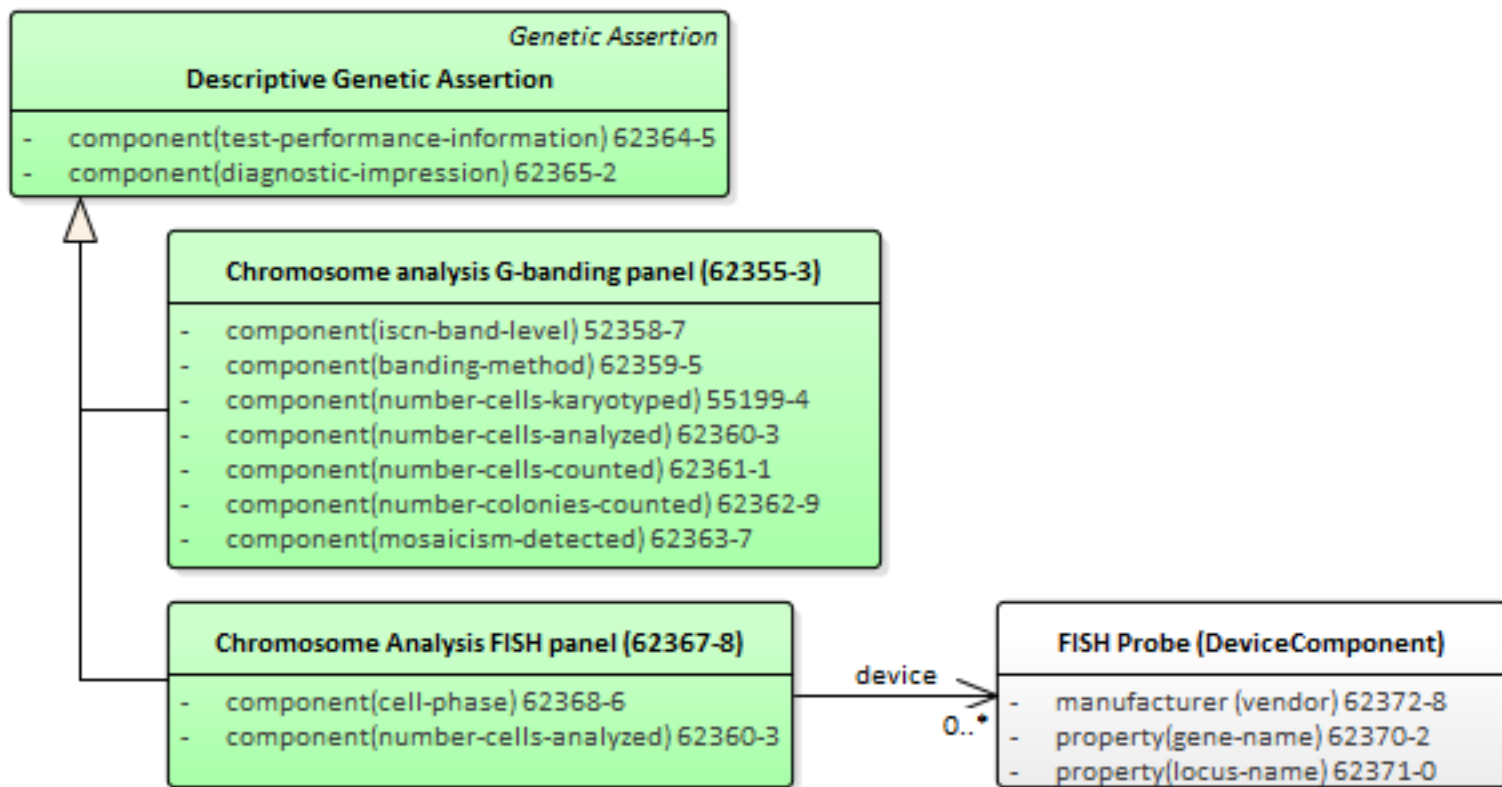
Genetic Assertion
Descriptive Genetic Assertion

- component(test-performance-information) 62364-5
- component(diagnostic-impression) 62365-2

Chromosome analysis G-banding panel (62355-3)

- component(iscn-band-level) 52358-7
- component(banding-method) 62359-5
- component(number-cells-karyotyped) 55199-4
- component(number-cells-analyzed) 62360-3
- component(number-cells-counted) 62361-1
- component(number-colonies-counted) 62362-9
- component(mosaicism-detected) 62363-7

Chromosome Analysis FISH panel (62367-8)

- component(cell-phase) 62368-6
- component(number-cells-analyzed) 62360-3

device

0..*

FISH Probe (DeviceComponent)

- manufacturer (vendor) 62372-8
- property(gene-name) 62370-2
- property(locus-name) 62371-0